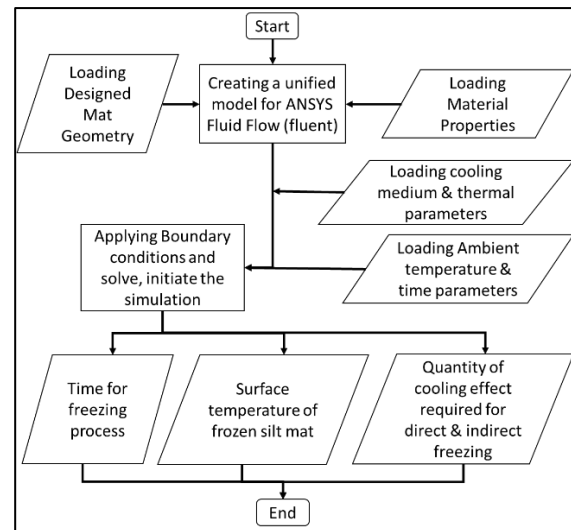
Start

Loading Designed Mat Geometry

Creating a unified model for ANSYS Fluid Flow (fluent)

Loading Material Properties

Loading cooling medium & thermal parameters

Applying Boundary conditions and solve, initiate the simulation

Loading Ambient temperature & time parameters

Time for freezing process

Surface temperature of frozen silt mat

Quantity of cooling effect required for direct & indirect freezing

End